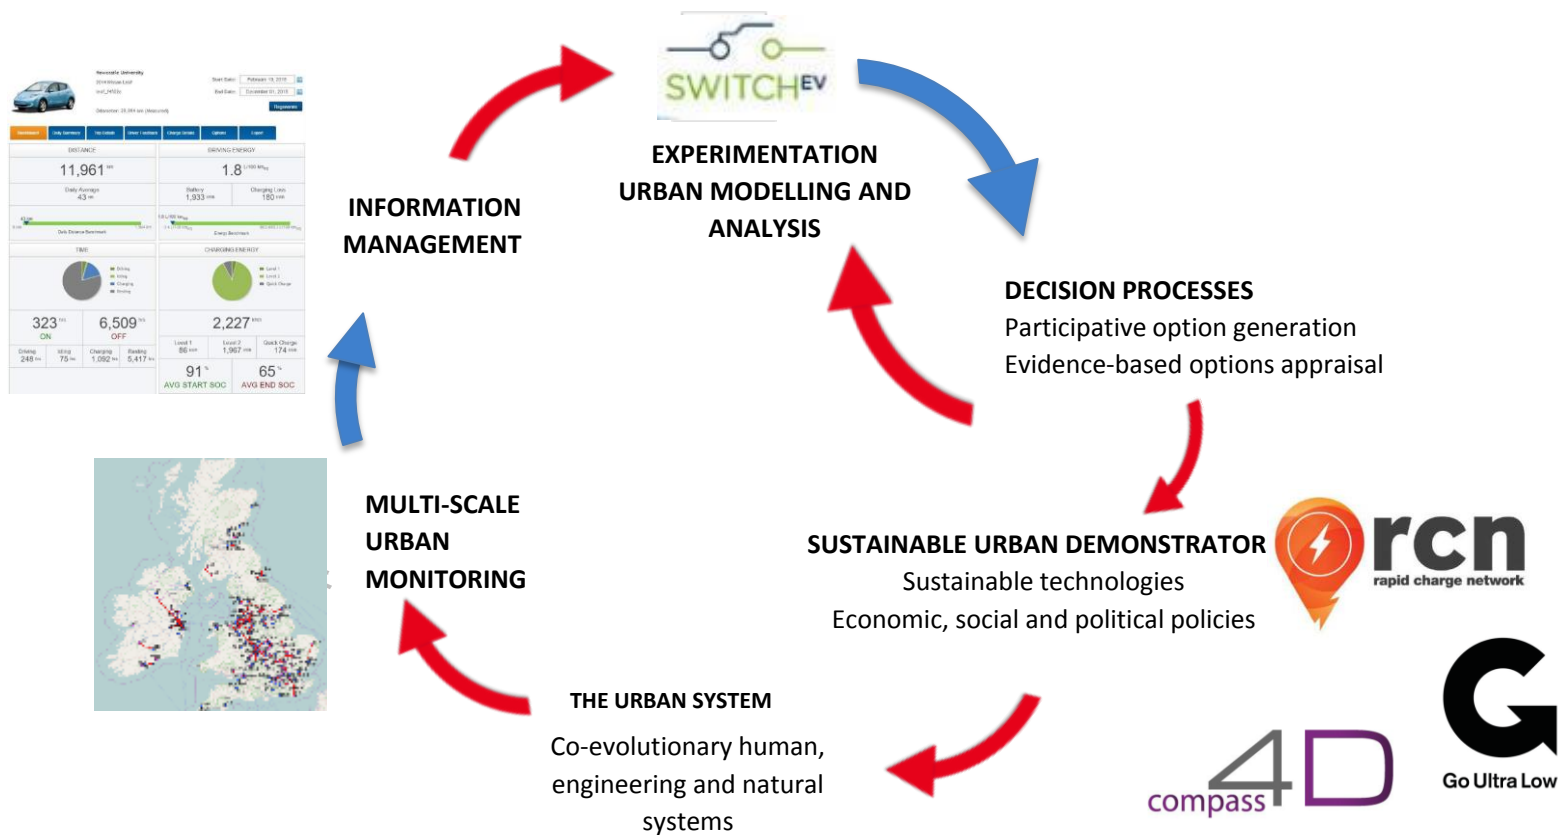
SWITCHEV

EXPERIMENTATION
URBAN MODELLING AND ANALYSIS

INFORMATION MANAGEMENT

DECISION PROCESSES
Participative option generation
Evidence-based options appraisal

SUSTAINABLE URBAN DEMONSTRATOR
Sustainable technologies
Economic, social and political policies

rcn
rapid charge network

MULTI-SCALE URBAN MONITORING

THE URBAN SYSTEM
Co-evolutionary human, engineering and natural systems

compass 4D

Go Ultra Low

11,961
1.8
323
ON
6,509
OFF
2,227
91
AVG START SOC
65
AVG END SOC